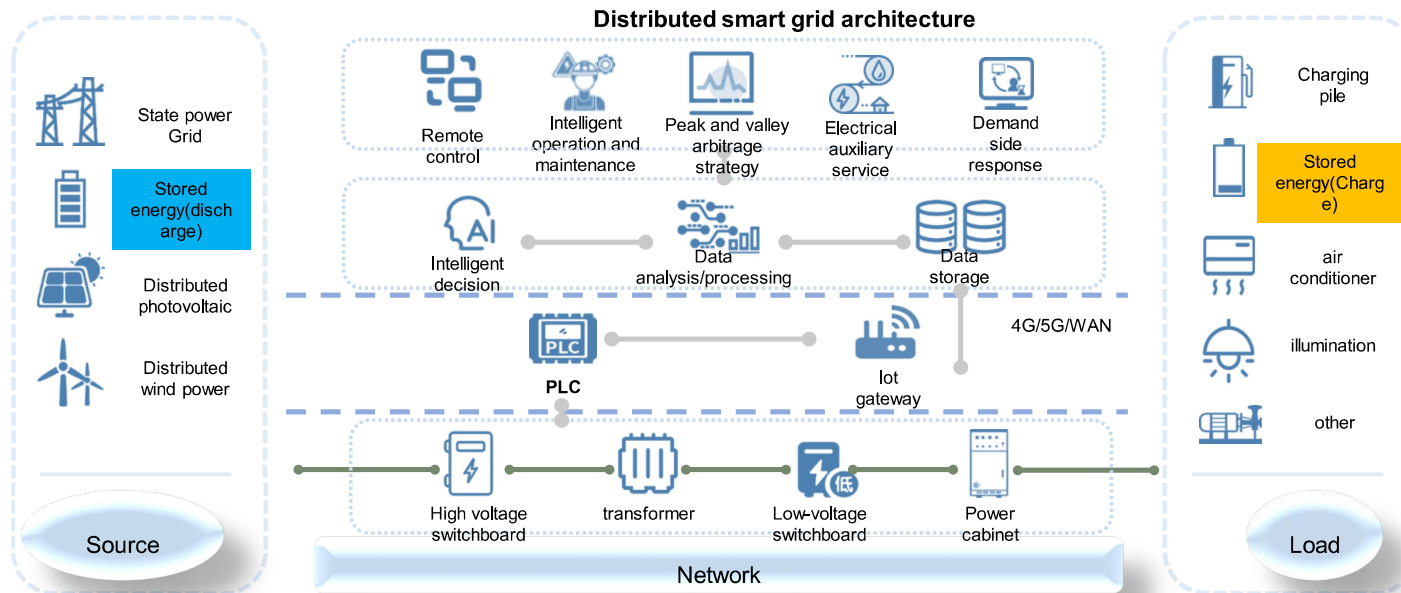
Distributed smart grid architecture

State power Grid

Stored energy(discharge)

Distributed photovoltaic

Distributed wind power

Source

Remote control

Intelligent operation and maintenance

Peak and valley arbitrage strategy

Electrical auxiliary service

Demand side response

Intelligent decision

Data analysis/processing

Data storage

PLC

PLC

Iot gateway

4G/5G/WAN

低

High voltage switchboard

transformer

Low-voltage switchboard

Power cabinet

Network

Charging pile

Stored energy(Charge)

air conditioner

illumination

other

Load